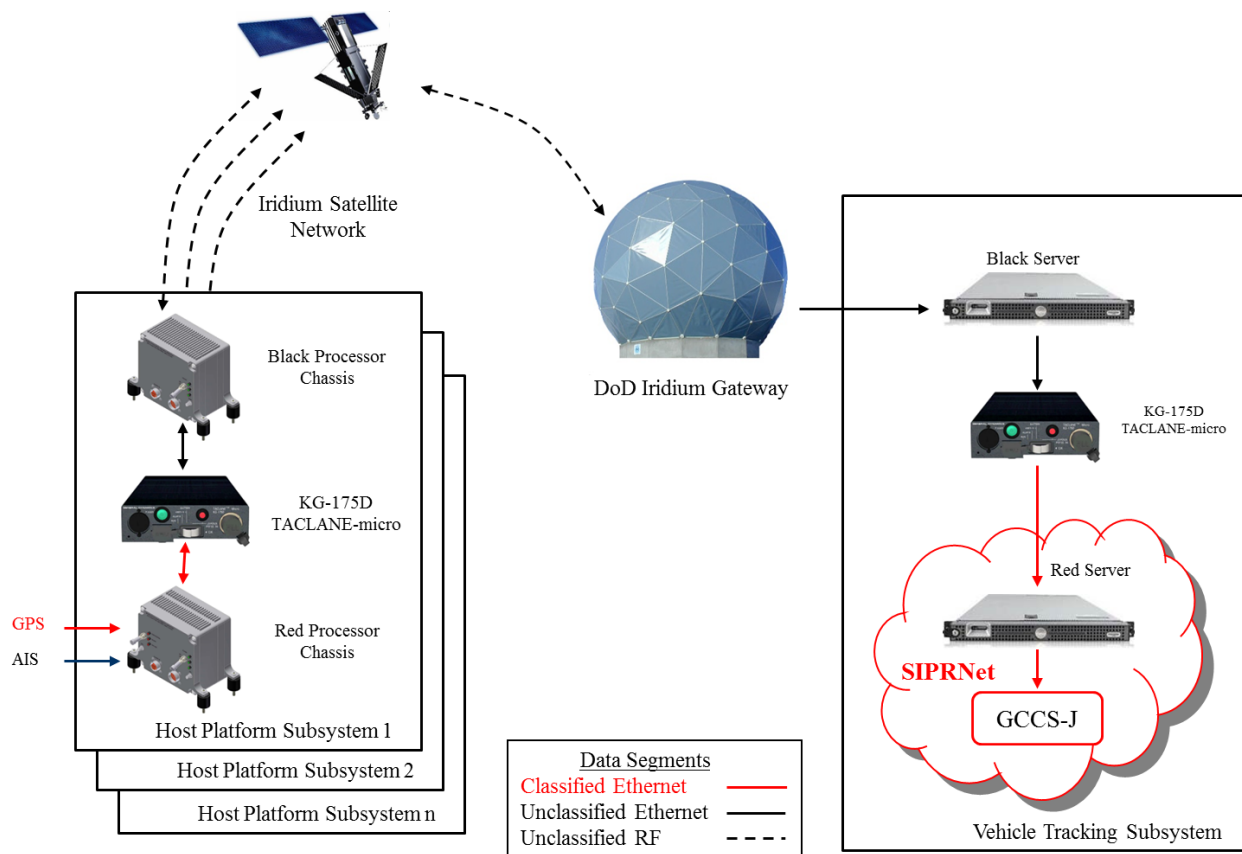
Iridium Satellite Network

Black Processor Chassis

KG-175D TACLANE-micro

GPS

AIS

Red Processor Chassis

Host Platform Subsystem 1

Host Platform Subsystem 2

Host Platform Subsystem n

DoD Iridium Gateway

Black Server

KG-175D TACLANE-micro

Red Server

SIPRNet

GCCS-J

Vehicle Tracking Subsystem

Data Segments
Classified Ethernet
Unclassified Ethernet
Unclassified RF